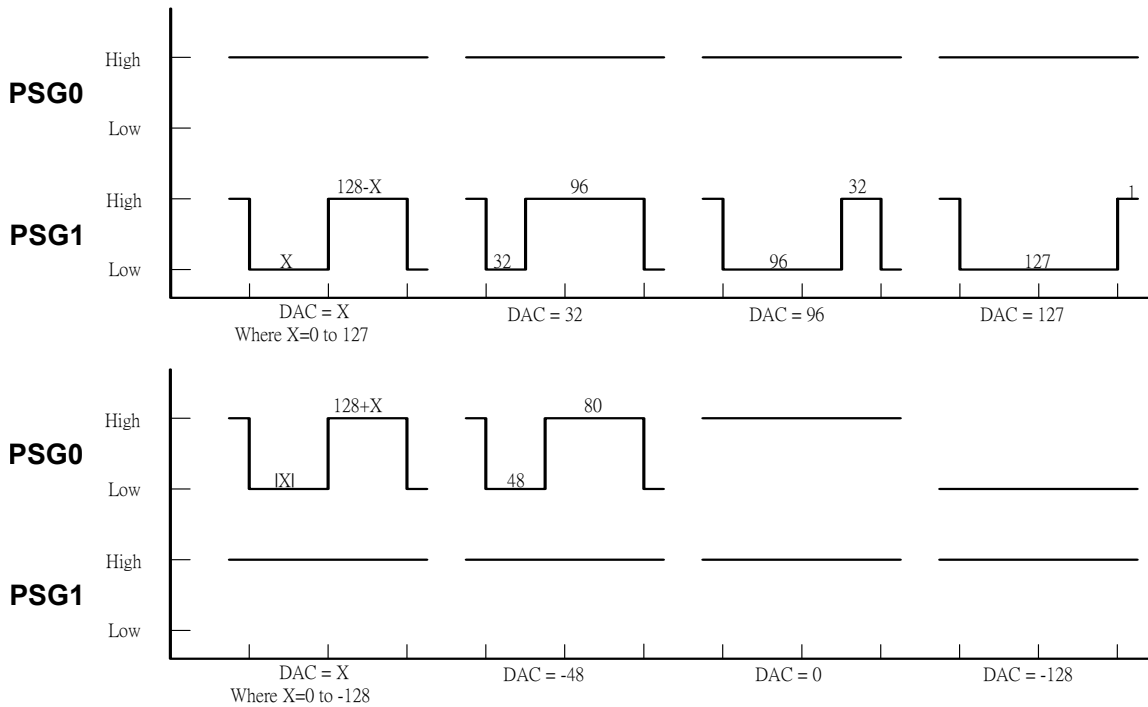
High
PSG0
Low
High
PSG1
Low

128-X
X
96
32
32
96
1
127

DAC = X
Where X=0 to 127
DAC = 32
DAC = 96
DAC = 127

High
PSG0
Low
High
PSG1
Low

128+X
|X|
80
48

DAC = X
Where X=0 to -128
DAC = -48
DAC = 0
DAC = -128